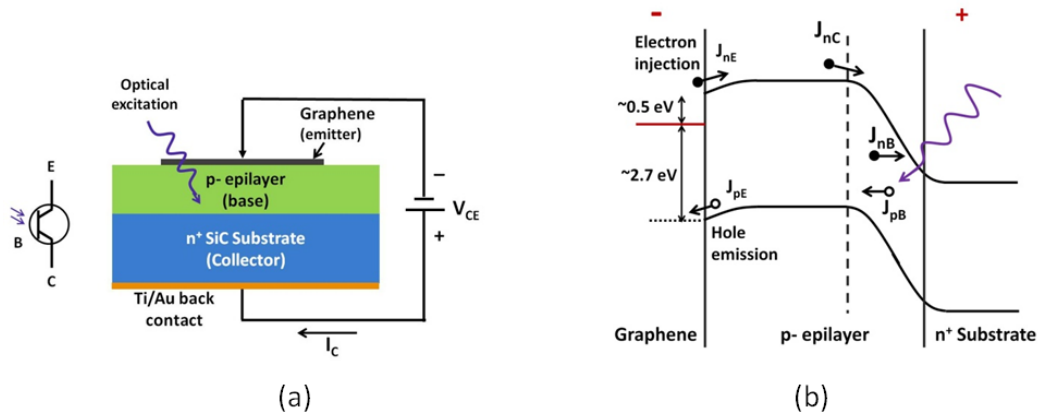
Optical excitation

Graphene (emitter)

E

B

C

p- epilayer (base)

n⁺ SiC Substrate (Collector)

Ti/Au back contact

–

$V_{CE}$

+

$I_C$

(a)

–

+

Electron injection

$J_{nE}$

$J_{nC}$

~0.5 eV

~2.7 eV

$J_{nB}$

$J_{pE}$

$J_{pB}$

Hole emission

Graphene

p- epilayer

n⁺ Substrate

(b)